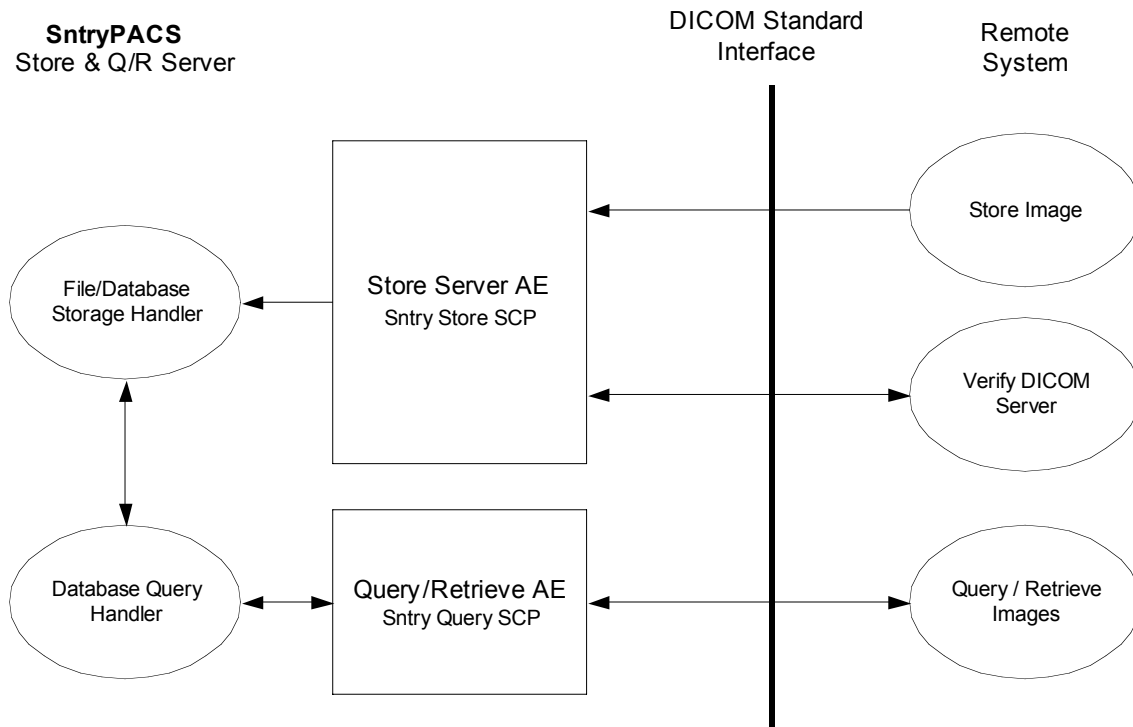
SntryPACS
Store & Q/R Server

DICOM Standard Interface

Remote System

Store Image

File/Database Storage Handler

Store Server AE
Sntry Store SCP

Verify DICOM Server

Database Query Handler

Query/Retrieve AE
Sntry Query SCP

Query / Retrieve Images